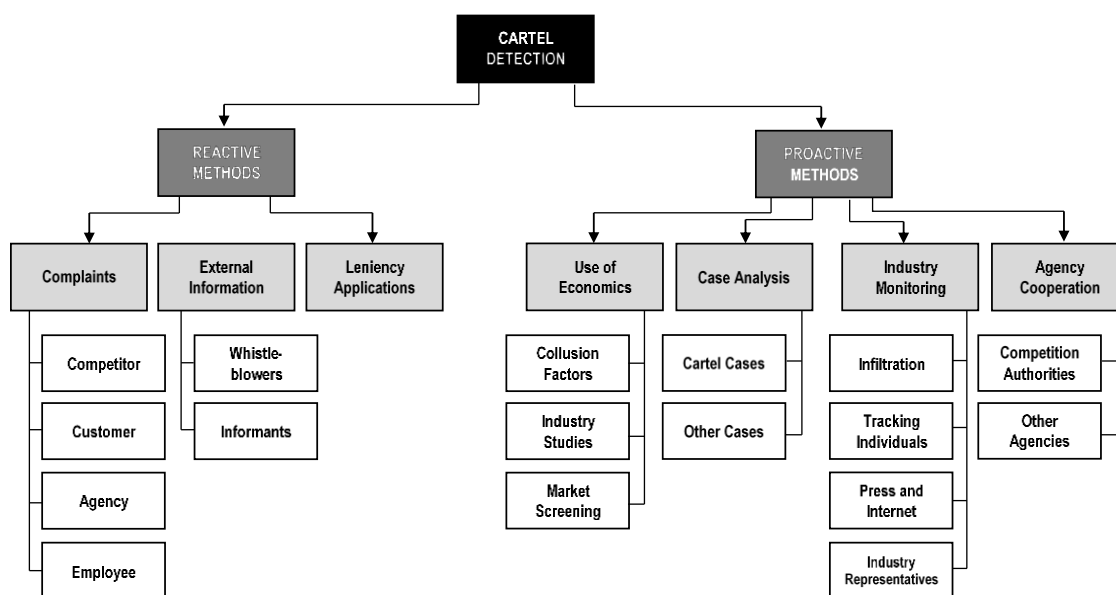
CARTEL DETECTION

REACTIVE METHODS

PROACTIVE METHODS

Complaints

External Information

Leniency Applications

Competitor

Customer

Agency

Employee

Whistleblowers

Informants

Use of Economics

Case Analysis

Industry Monitoring

Agency Cooperation

Collusion Factors

Industry Studies

Market Screening

Cartel Cases

Other Cases

Infiltration

Tracking Individuals

Press and Internet

Industry Representatives

Competition Authorities

Other Agencies